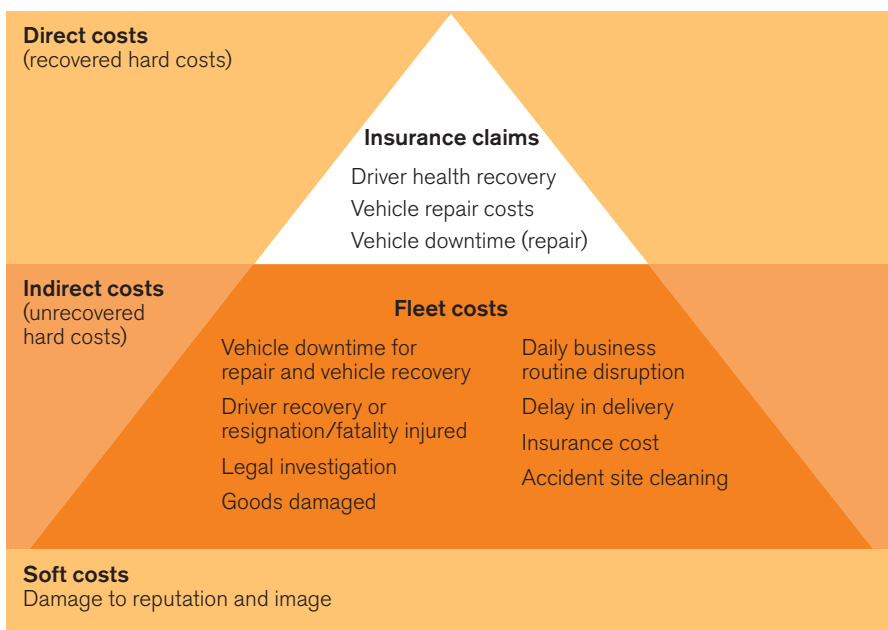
Direct costs
(recovered hard costs)

Insurance claims

Driver health recovery

Vehicle repair costs

Vehicle downtime (repair)

Indirect costs
(unrecovered hard costs)

Fleet costs

Vehicle downtime for repair and vehicle recovery

Driver recovery or resignation/fatality injured

Legal investigation

Goods damaged

Daily business routine disruption

Delay in delivery

Insurance cost

Accident site cleaning

Soft costs
Damage to reputation and image